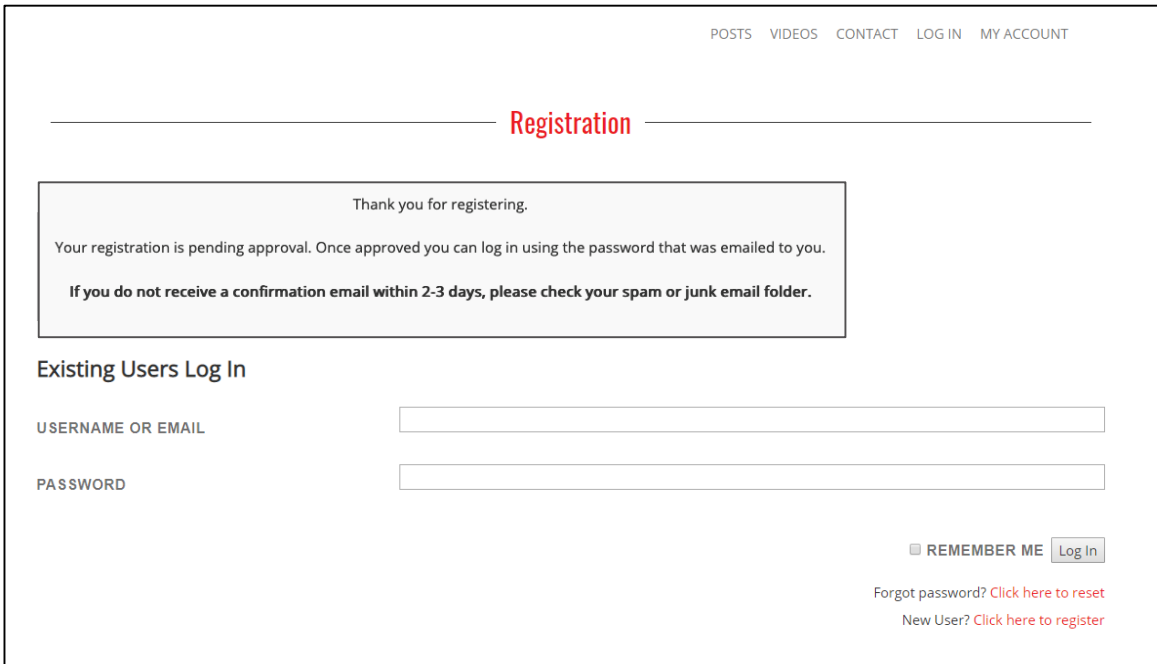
POSTS VIDEOS CONTACT LOG IN MY ACCOUNT

Registration

Thank you for registering.

Your registration is pending approval. Once approved you can log in using the password that was emailed to you.

**If you do not receive a confirmation email within 2-3 days, please check your spam or junk email folder.**

Existing Users Log In

USERNAME OR EMAIL

PASSWORD

REMEMBER ME Log In

Forgot password? Click here to reset

New User? Click here to register